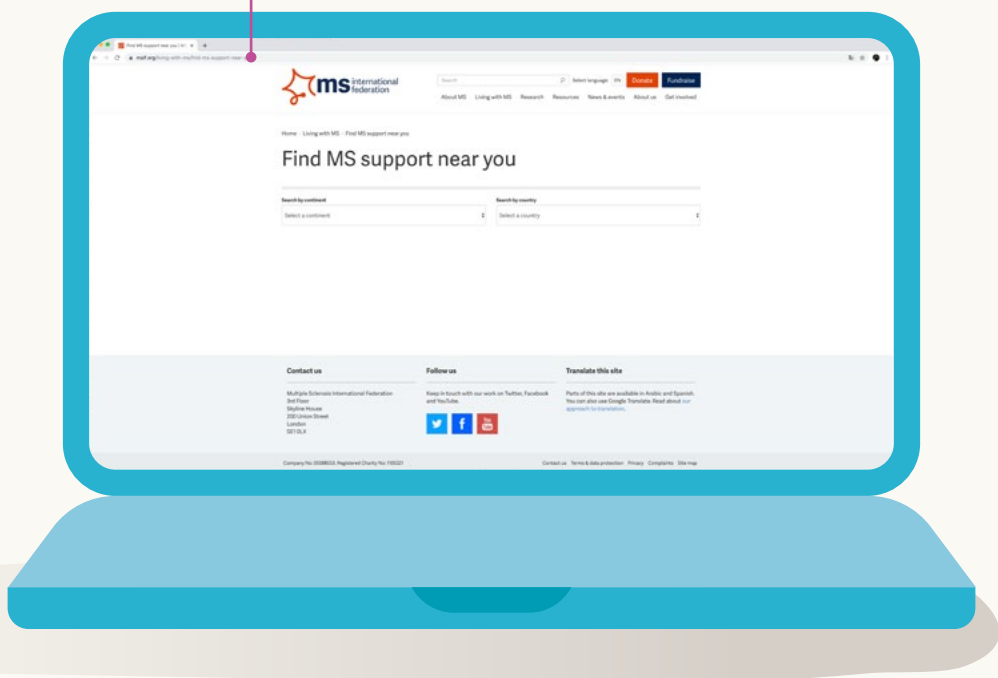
Find MS support near you | M ×

msif.org/living-with-ms/find-ms-support-near-you

ms international federation

Search

Select language EN

Donate

Fundraise

About MS Living with MS Research Resources News & events About us Get involved

Home Living with MS Find MS support near you

Find MS support near you

Search by continent

Select a continent

Search by country

Select a country

Contact us

Multiple Sclerosis International Federation
3rd Floor
Skyline House
200 Union Street
London
SE1 0LX

Follow us

Keep in touch with our work on Twitter, Facebook and YouTube.

Translate this site

Parts of this site are available in Arabic and Spanish. You can also use Google Translate. Read about our approach to translation.

Company No: 05088553. Registered Charity No: 1105321

Contact us Terms & data protection Privacy Complaints Site map